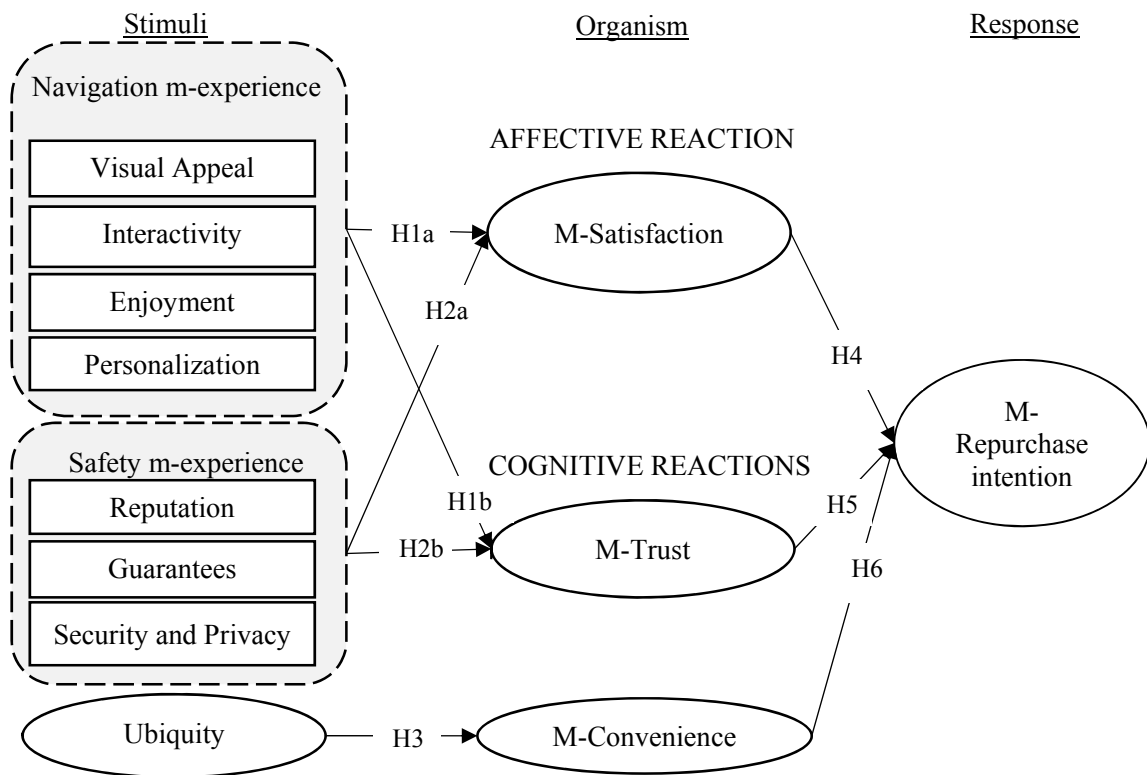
Stimuli

Organism

Response

Navigation m-experience

Visual Appeal

Interactivity

Enjoyment

Personalization

AFFECTIVE REACTION

H1a

M-Satisfaction

H2a

H4

Safety m-experience

Reputation

Guarantees

Security and Privacy

COGNITIVE REACTIONS

H1b

H2b

M-Trust

H5

H6

M-Repurchase intention

Ubiquity

H3

M-Convenience